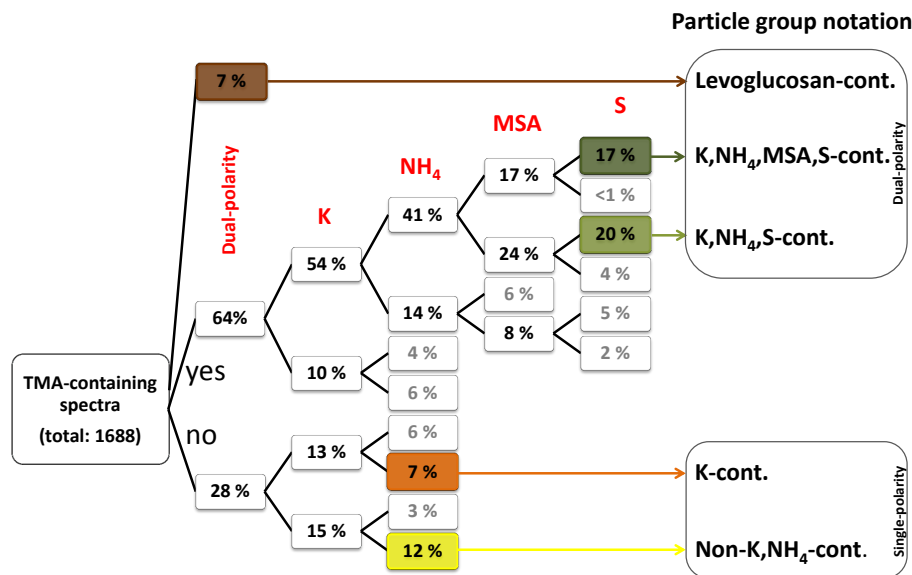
Particle group notation

7 %

Levoglucosan-cont.

Dual-polarity

K

$NH_4$

MSA

S

17 %

K,$NH_4$,MSA,S-cont.

Dual-polarity

41 %

17 %

<1 %

54 %

24 %

20 %

K,$NH_4$,S-cont.

4 %

64%

14 %

6 %

8 %

5 %

2 %

TMA-containing spectra (total: 1688)

yes

10 %

4 %

6 %

no

6 %

13 %

7 %

K-cont.

28 %

Single-polarity

3 %

15 %

12 %

Non-K,$NH_4$-cont.